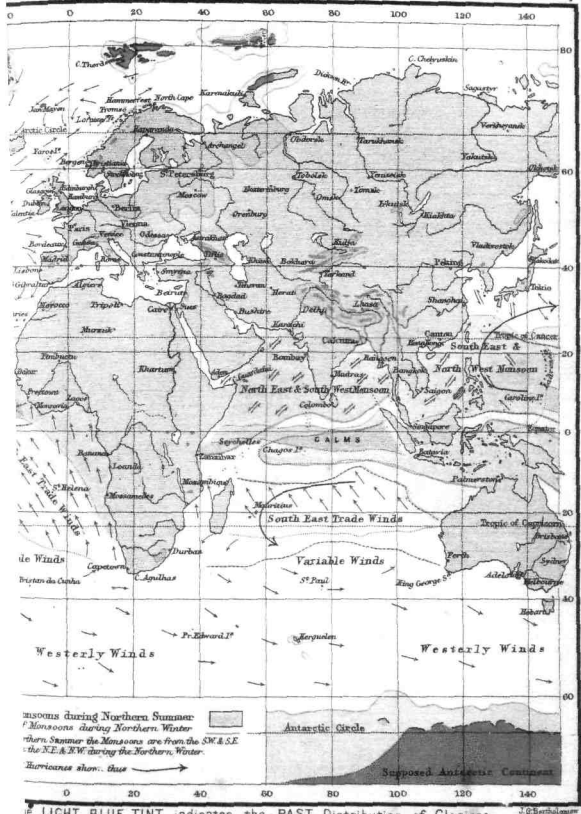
0 20 40 60 80 100 120 140

C. Chelyuskin
C. Thordsen
Dickson H.
Sagastyr
North Cape
Karmakuly
Hammerfest
Tromsö
Verkhoyansk
Jan Mayen
Lofoten Is.
Arctic Circle
Haparanda
Obdorsk
Turukhansk
Archangel
Yakutsk
Yarosl.
Okhotsk
Bergen
Christiania
Stockholm
St. Petersburg
Tobolsk
Yeniseisk
Ekaterinburg
Glasgow
Edinburgh
Moscow
Tomsk
Dublin
Hamburg
Omsk
Berlin
Irkutsk
Orenburg
Kiakhta
Vienna
Paris
Venice
Odessa
Astrakhan
Vladivostok
Bordeaux
Kuldja
Madrid
Constantinople
Peking
Tiflis
Khiva
Bokhara
Lisbon
Tokio
Smyrna
Yarkand
Gibraltar
Tunis
Teheran
Herat
Malta
Beirut
Baghdad
Shanghai
Morocco
Tripoli
Lhasa
Cairo
Suez
Delhi
Bushire
Canton
Murzuk
Tropic of Cancer
Karachi
Hongkong
Calcutta
South East & North West Monsoon
Timbuctu
Khartum
Bombay
Rangoon
Madras
Bangkok
Aden
Manilla
Freetown
Guardafui
Saigon
North East & South West Monsoon
Caroline Is.
Lagos
Colombo
Singapore
CALMS
Seychelles
Chagos Is.
Zanzibar
Batavia
East Trade Winds
St. Helena
Loanda
Mozambique
Palmerston
Mossamedes
Mauritius
South East Trade Winds
Tropic of Capricorn
Brisbane
Durban
Perth
Variable Winds
de Winds
Sydney
Capetown
Adelaide
Tristan da Cunha
C. Agulhas
St. Paul
King George S.
Melbourne
Hobart
Pr. Edward Is.
Kerguelen
Westerly Winds
Westerly Winds

0 20 40 60 80 100 120 140

80 60 40 20 0 20 40 60

Antarctic Circle
Supposed Antarctic Continent

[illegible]onsoons during Northern Summer
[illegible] Monsoons during Northern Winter
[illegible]rthern Summer the Monsoons are from the S.W. & S.E. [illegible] the N.E. & N.W. during the Northern Winter.
Hurricanes shown thus

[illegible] LIGHT BLUE TINT indicates the PAST Distribution of Glaciers.

J.G. Bartholomew